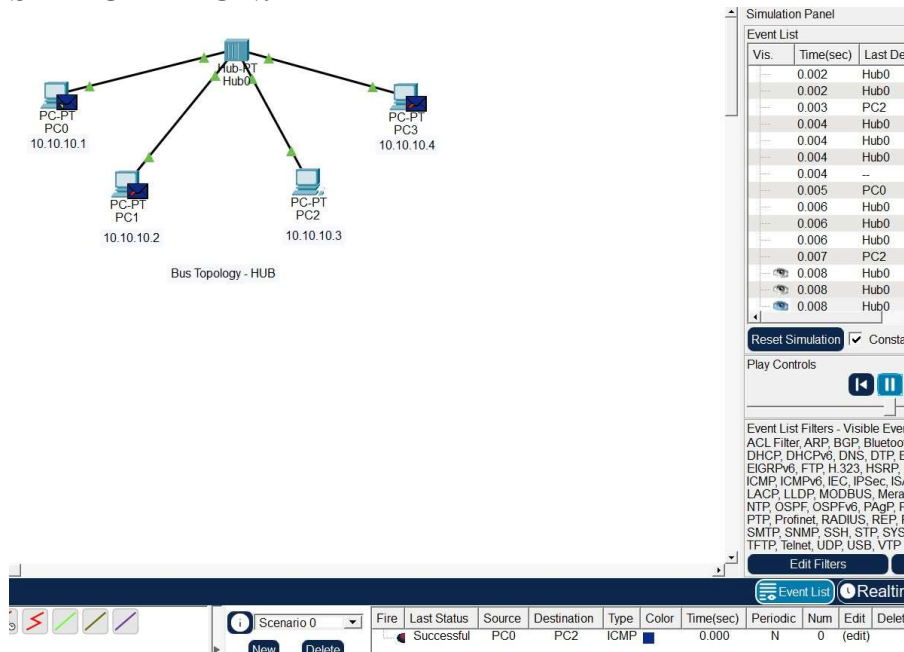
Hub-PT
Hub0

PC-PT
PC0
10.10.10.1

PC-PT
PC1
10.10.10.2

PC-PT
PC2
10.10.10.3

PC-PT
PC3
10.10.10.4

Bus Topology - HUB

Simulation Panel

Event List

| Vis. | Time(sec) | Last De |
|---|---|---|
| | 0.002 | Hub0 |
| | 0.002 | Hub0 |
| | 0.003 | PC2 |
| | 0.004 | Hub0 |
| | 0.004 | Hub0 |
| | 0.004 | Hub0 |
| | 0.004 | -- |
| | 0.005 | PC0 |
| | 0.006 | Hub0 |
| | 0.006 | Hub0 |
| | 0.006 | Hub0 |
| | 0.007 | PC2 |
| | 0.008 | Hub0 |
| | 0.008 | Hub0 |
| | 0.008 | Hub0 |

Reset Simulation ✓ Consta

Play Controls

Event List Filters - Visible Even
ACL Filter, ARP, BGP, Bluetoo
DHCP, DHCPv6, DNS, DTP, E
EIGRPv6, FTP, H.323, HSRP,
ICMP, ICMPv6, IEC, IPSec, IS
LACP, LLDP, MODBUS, Mera
NTP, OSPF, OSPFv6, PAgP, F
PTP, Profinet, RADIUS, REP,
SMTP, SNMP, SSH, STP, SYS
TFTP, Telnet, UDP, USB, VTP

Edit Filters

Event List Realtim

Scenario 0

New Delete

| Fire | Last Status | Source | Destination | Type | Color | Time(sec) | Periodic | Num | Edit | Delet |
|---|---|---|---|---|---|---|---|---|---|---|
| | Successful | PC0 | PC2 | ICMP | | 0.000 | N | 0 | (edit) | |